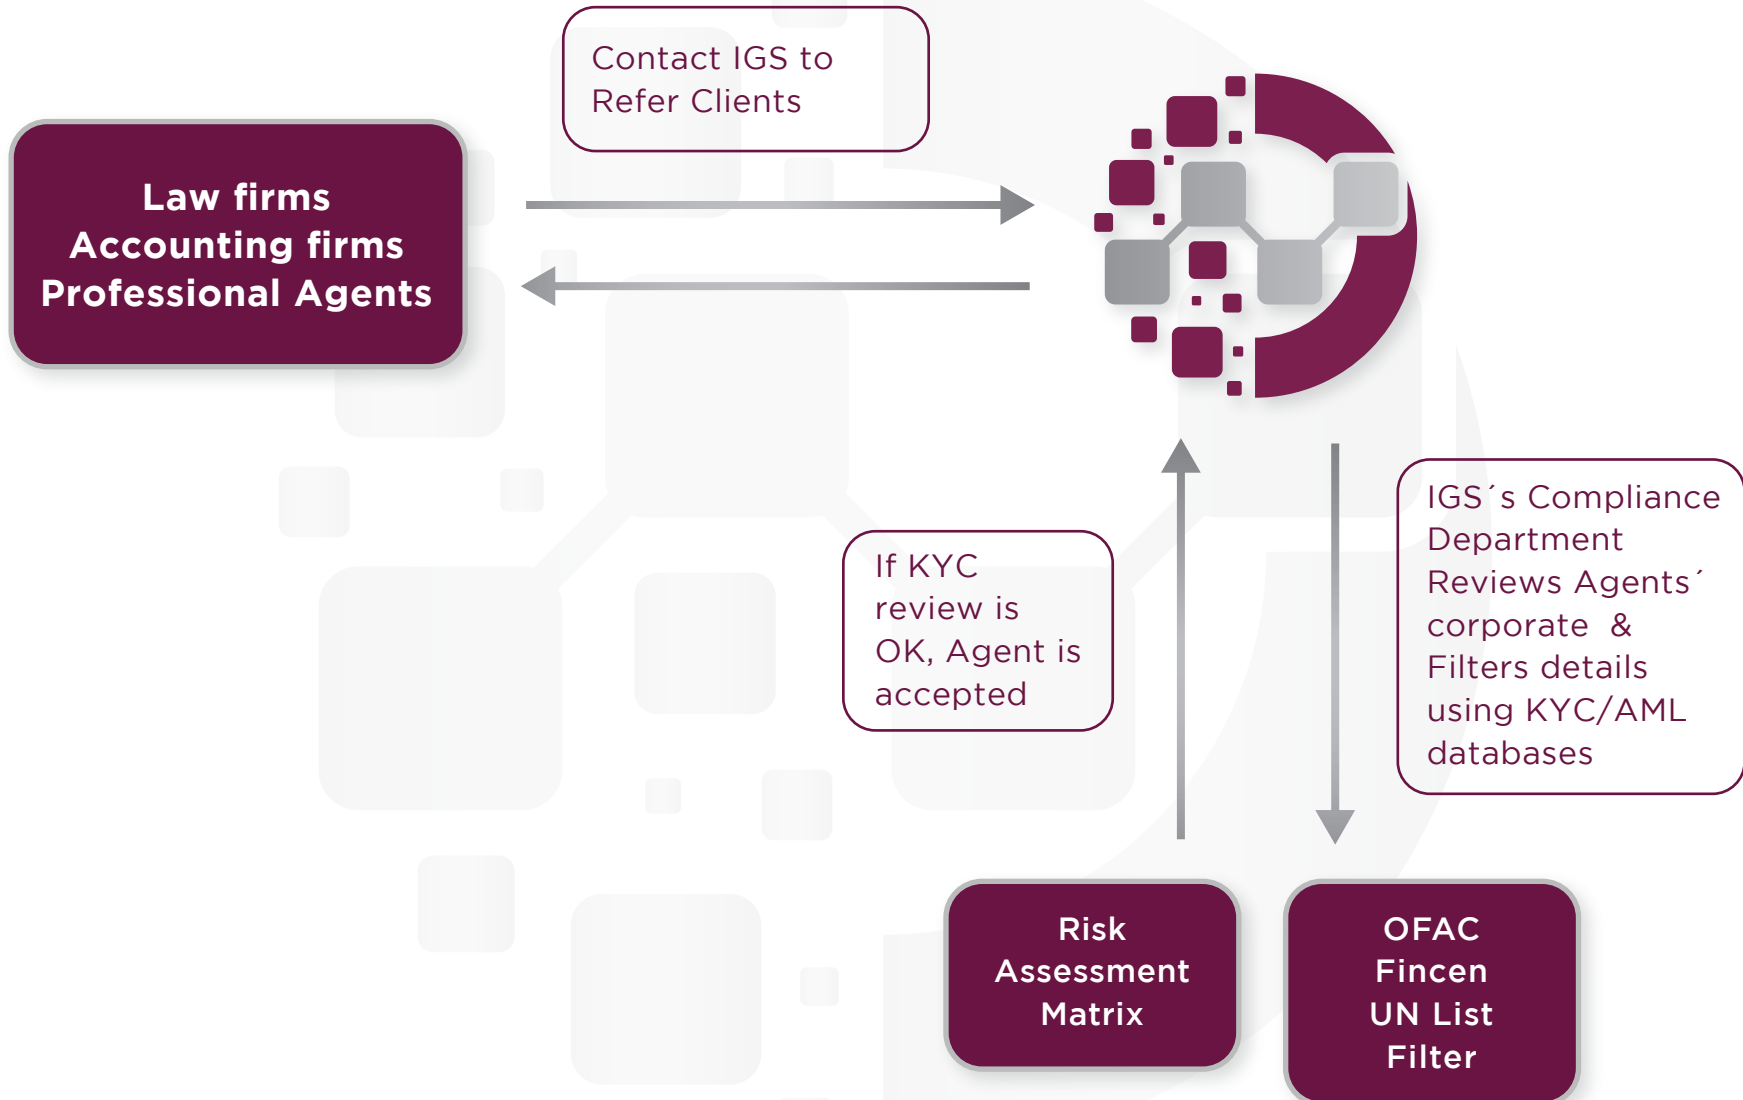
Contact IGS to Refer Clients

Law firms
Accounting firms
Professional Agents

If KYC review is OK, Agent is accepted

IGS´s Compliance Department Reviews Agents´ corporate & Filters details using KYC/AML databases

Risk
Assessment
Matrix

OFAC
Fincen
UN List
Filter